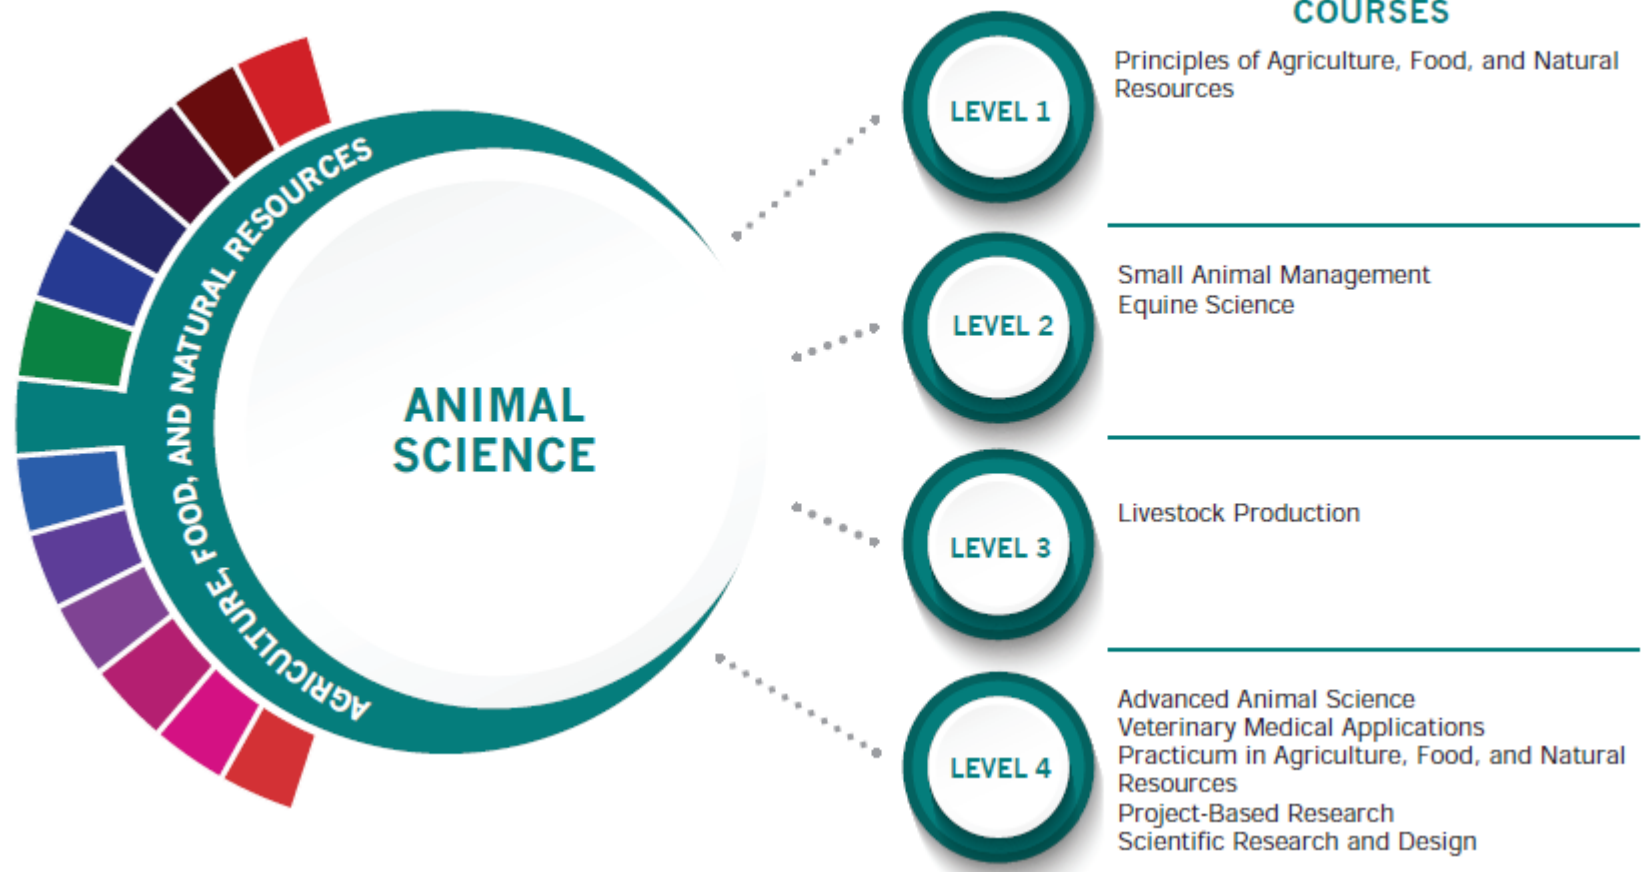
AGRICULTURE, FOOD, AND NATURAL RESOURCES

ANIMAL SCIENCE

COURSES

LEVEL 1

Principles of Agriculture, Food, and Natural Resources

LEVEL 2

Small Animal Management
Equine Science

LEVEL 3

Livestock Production

LEVEL 4

Advanced Animal Science
Veterinary Medical Applications
Practicum in Agriculture, Food, and Natural Resources
Project-Based Research
Scientific Research and Design